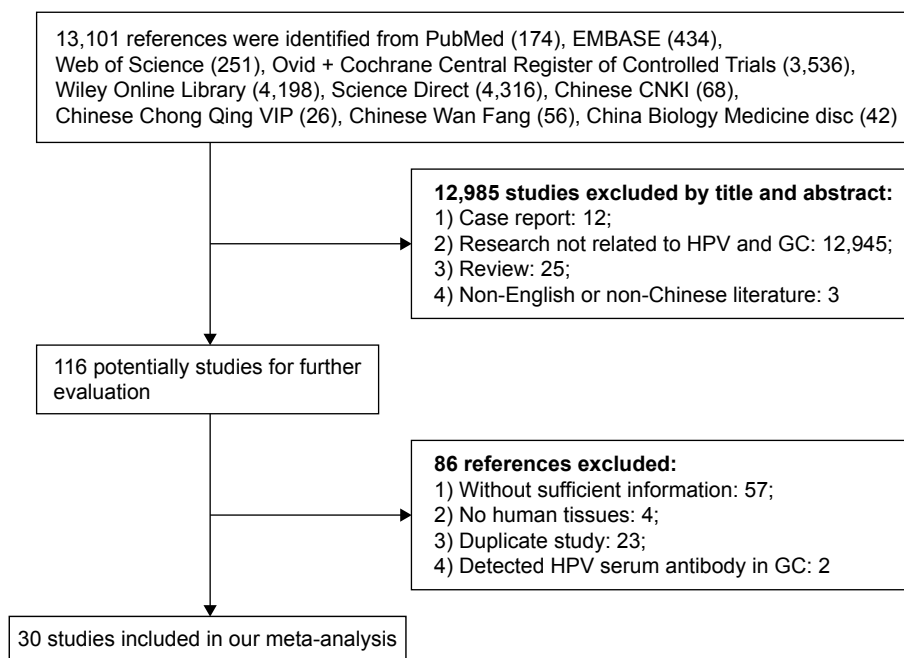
13,101 references were identified from PubMed (174), EMBASE (434), Web of Science (251), Ovid + Cochrane Central Register of Controlled Trials (3,536), Wiley Online Library (4,198), Science Direct (4,316), Chinese CNKI (68), Chinese Chong Qing VIP (26), Chinese Wan Fang (56), China Biology Medicine disc (42)

**12,985 studies excluded by title and abstract:**
1) Case report: 12;
2) Research not related to HPV and GC: 12,945;
3) Review: 25;
4) Non-English or non-Chinese literature: 3

116 potentially studies for further evaluation

**86 references excluded:**
1) Without sufficient information: 57;
2) No human tissues: 4;
3) Duplicate study: 23;
4) Detected HPV serum antibody in GC: 2

30 studies included in our meta-analysis